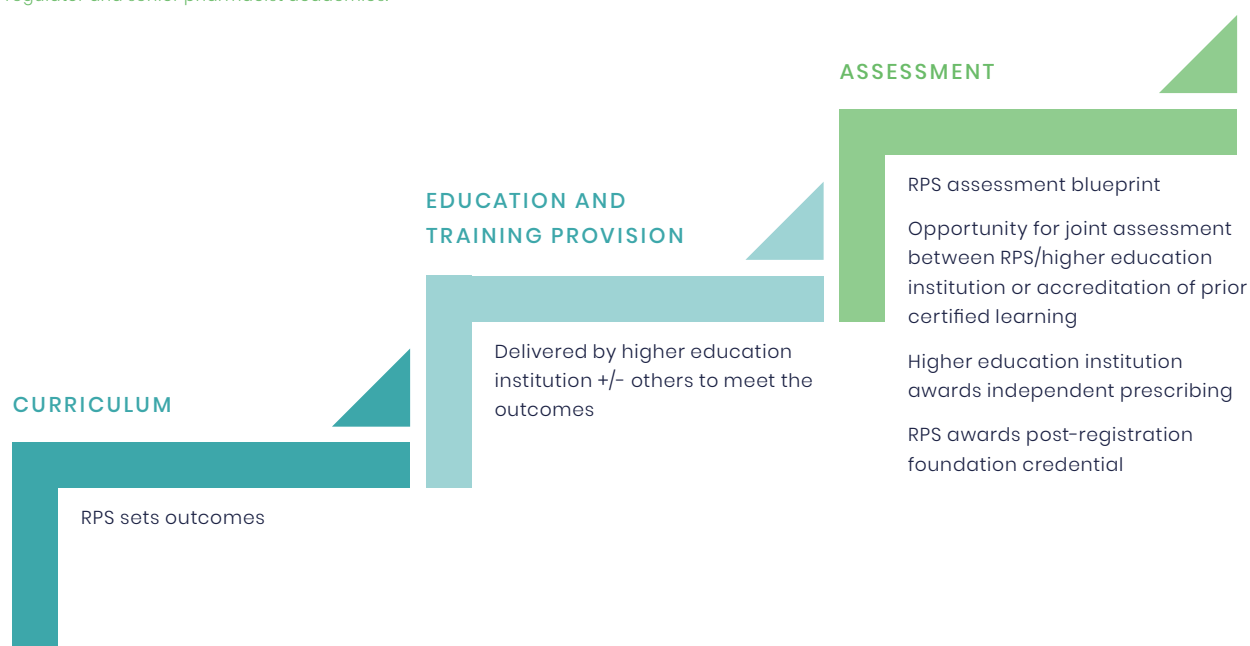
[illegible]

ASSESSMENT

RPS assessment blueprint

Opportunity for joint assessment between RPS/higher education institution or accreditation of prior certified learning

Higher education institution awards independent prescribing

RPS awards post-registration foundation credential

EDUCATION AND TRAINING PROVISION

Delivered by higher education institution +/- others to meet the outcomes

CURRICULUM

RPS sets outcomes